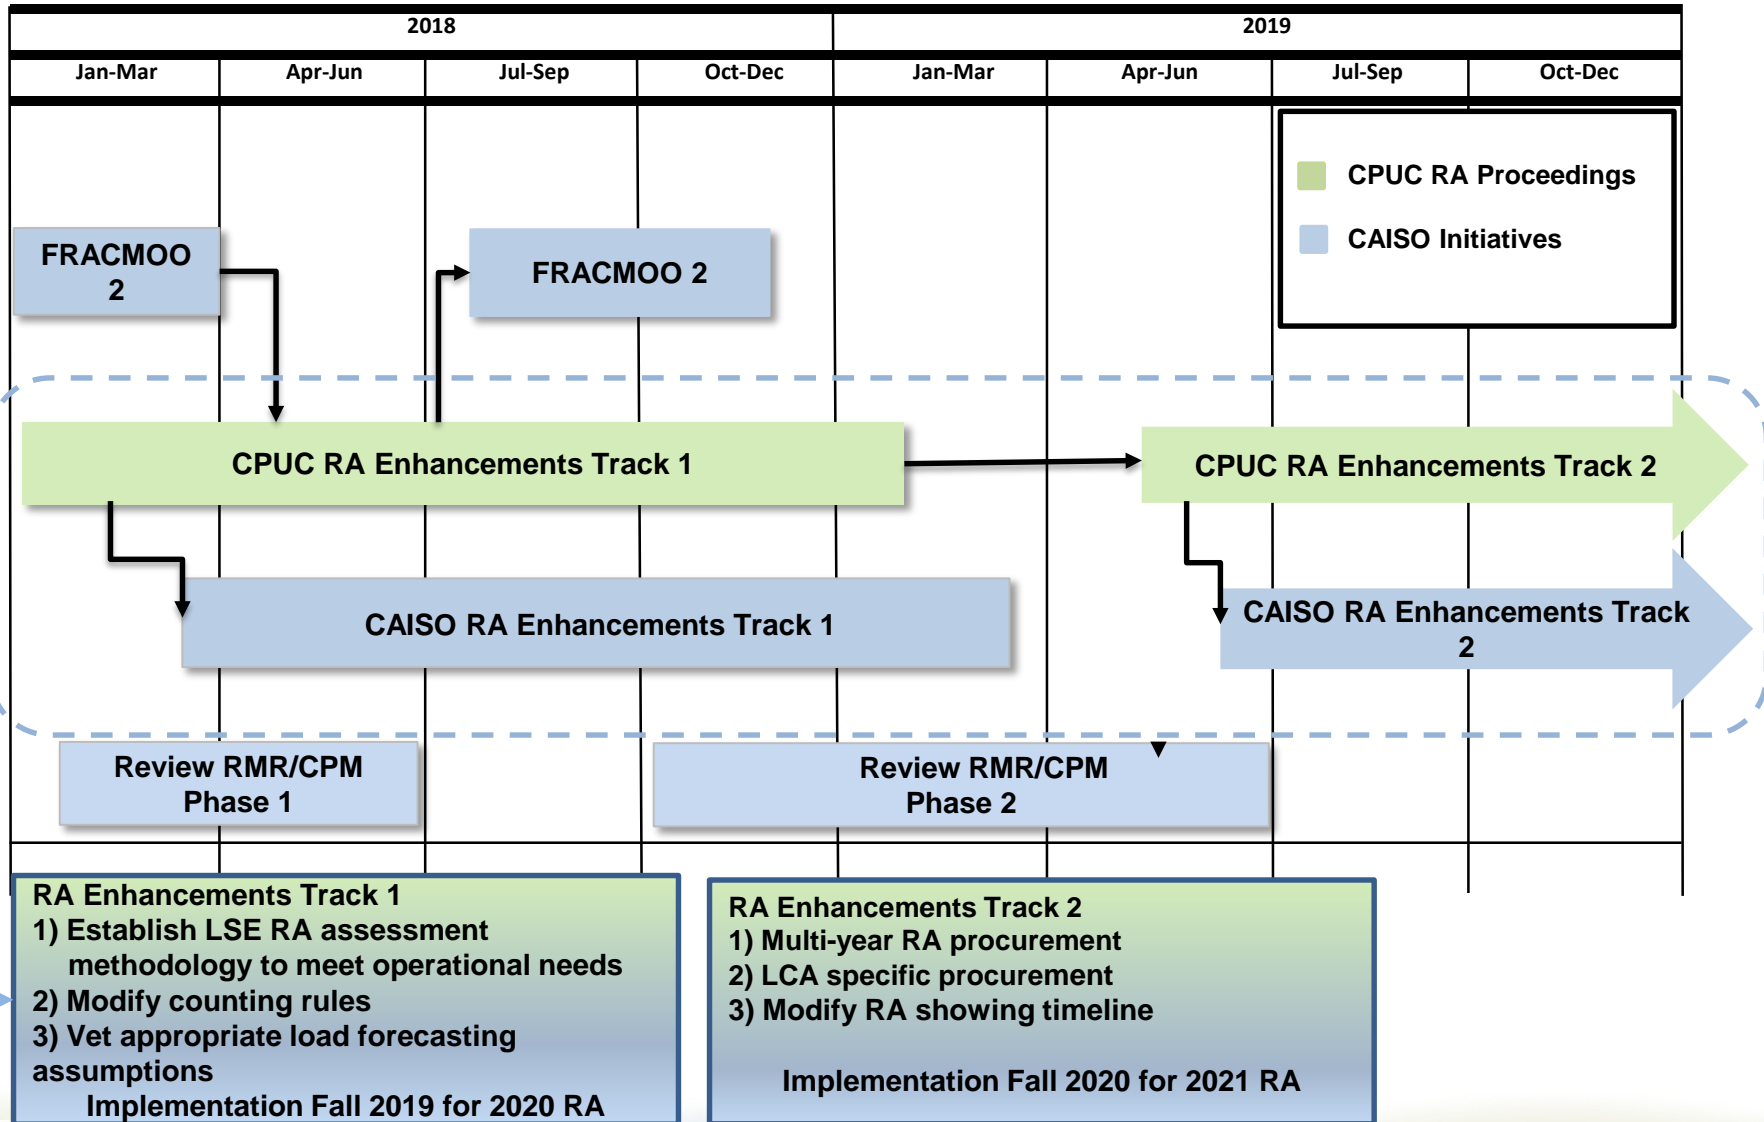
| 2018 | | | | 2019 | | | |
|---|---|---|---|---|---|---|---|
| Jan-Mar | Apr-Jun | Jul-Sep | Oct-Dec | Jan-Mar | Apr-Jun | Jul-Sep | Oct-Dec |

CPUC RA Proceedings

CAISO Initiatives

FRACMOO 2

FRACMOO 2

CPUC RA Enhancements Track 1

CPUC RA Enhancements Track 2

CAISO RA Enhancements Track 1

CAISO RA Enhancements Track 2

Review RMR/CPM Phase 1

Review RMR/CPM Phase 2

RA Enhancements Track 1
1) Establish LSE RA assessment methodology to meet operational needs
2) Modify counting rules
3) Vet appropriate load forecasting assumptions
Implementation Fall 2019 for 2020 RA

RA Enhancements Track 2
1) Multi-year RA procurement
2) LCA specific procurement
3) Modify RA showing timeline

Implementation Fall 2020 for 2021 RA